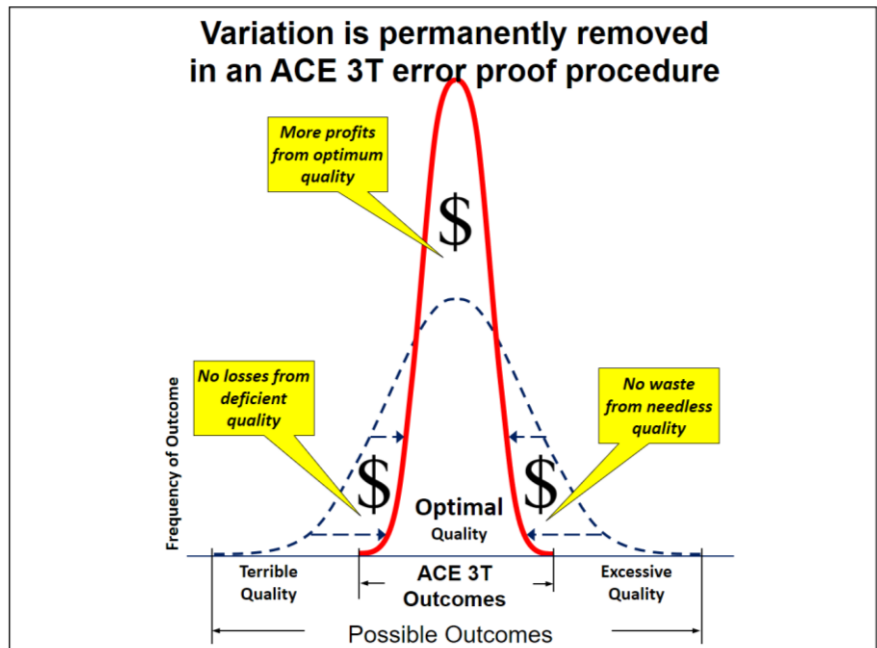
Variation is permanently removed in an ACE 3T error proof procedure

More profits from optimum quality

$

No losses from deficient quality

No waste from needless quality

Frequency of Outcome

$

Optimal Quality

$

Terrible Quality

ACE 3T Outcomes

Excessive Quality

Possible Outcomes